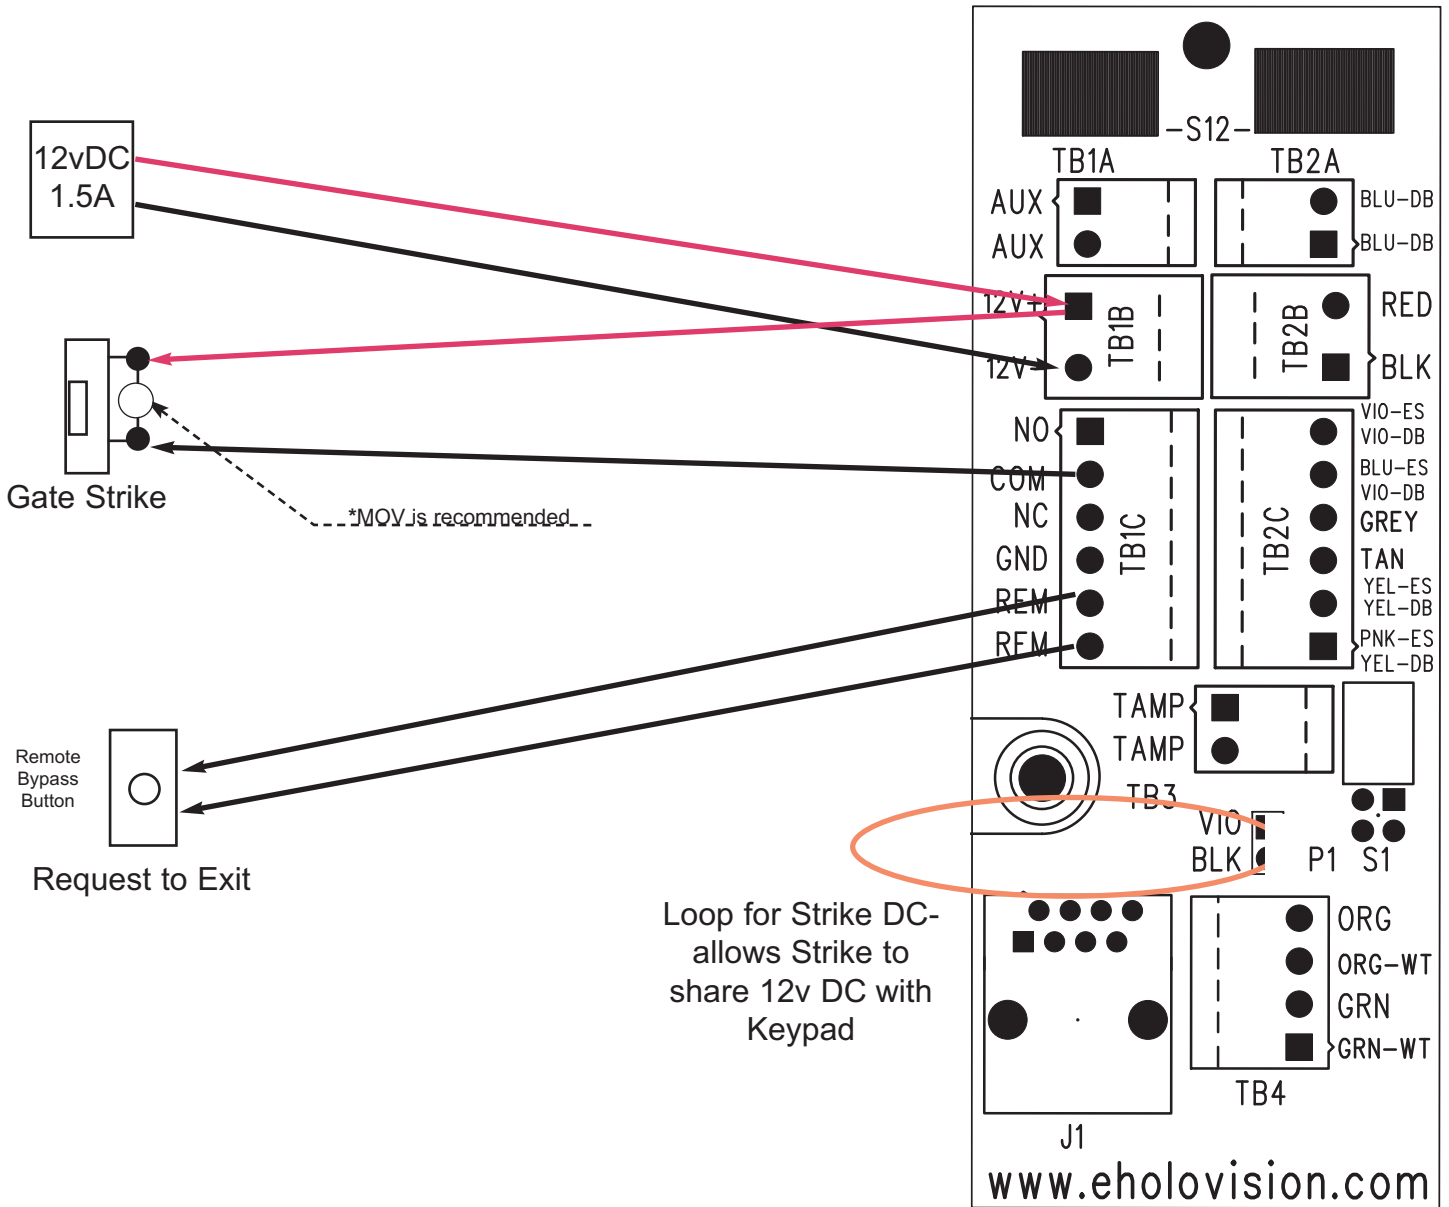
12vDC
1.5A

Gate Strike

*MOV is recommended

Remote Bypass Button

Request to Exit

Loop for Strike DC- allows Strike to share 12v DC with Keypad

S12
TB1A
TB2A
AUX
AUX
BLU-DB
BLU-DB
12V+
TB1B
12V-
TB2B
RED
BLK
NO
COM
NC
GND
REM
REM
TB1C
TB2C
VIO-ES
VIO-DB
BLU-ES
VIO-DB
GREY
TAN
YEL-ES
YEL-DB
PNK-ES
YEL-DB
TAMP
TAMP
TB3
VIO
BLK
P1
S1
ORG
ORG-WT
GRN
GRN-WT
TB4
J1
www.eholovision.com